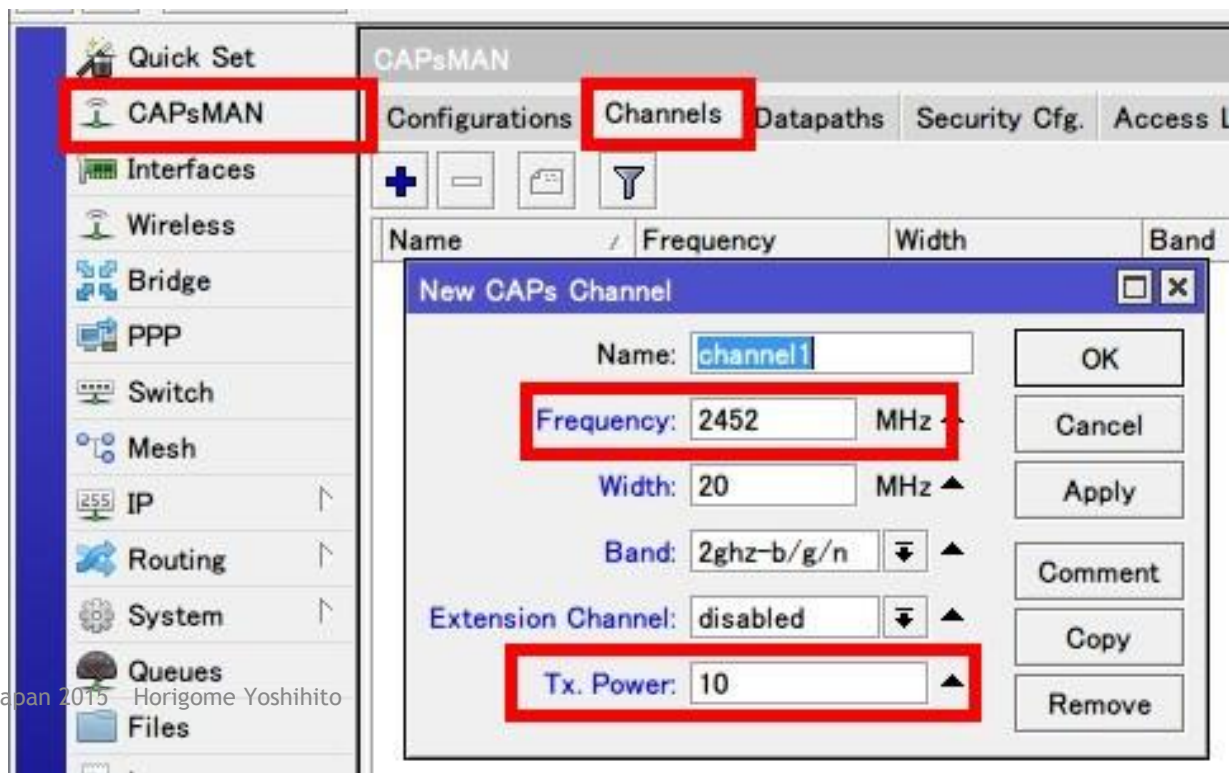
Quick Set
CAPsMAN
Interfaces
Wireless
Bridge
PPP
Switch
Mesh
IP
Routing
System
Queues
Files

apan 2015 Horigome Yoshihito

CAPsMAN

Configurations | Channels | Datapaths | Security Cfg. | Access L

| Name | Frequency | Width | Band |
|---|---|---|---|

New CAPs Channel

Name: channel1
Frequency: 2452 MHz
Width: 20 MHz
Band: 2ghz-b/g/n
Extension Channel: disabled
Tx. Power: 10

OK
Cancel
Apply
Comment
Copy
Remove